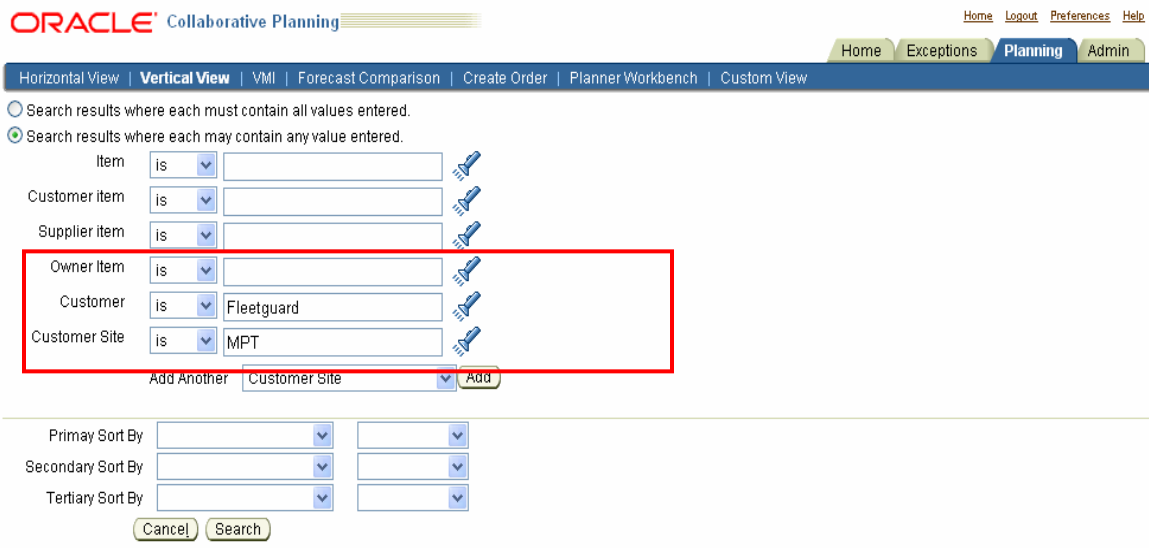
ORACLE Collaborative Planning

Home Logout Preferences Help

Home | Exceptions | Planning | Admin

Horizontal View | Vertical View | VMI | Forecast Comparison | Create Order | Planner Workbench | Custom View

Search results where each must contain all values entered.

Search results where each may contain any value entered.

| | | |
|---|---|---|
| Item | is | |
| Customer item | is | |
| Supplier item | is | |
| Owner Item | is | |
| Customer | is | Fleetguard |
| Customer Site | is | MPT |

Add Another Customer Site Add

Primay Sort By

Secondary Sort By

Tertiary Sort By

Cancel Search